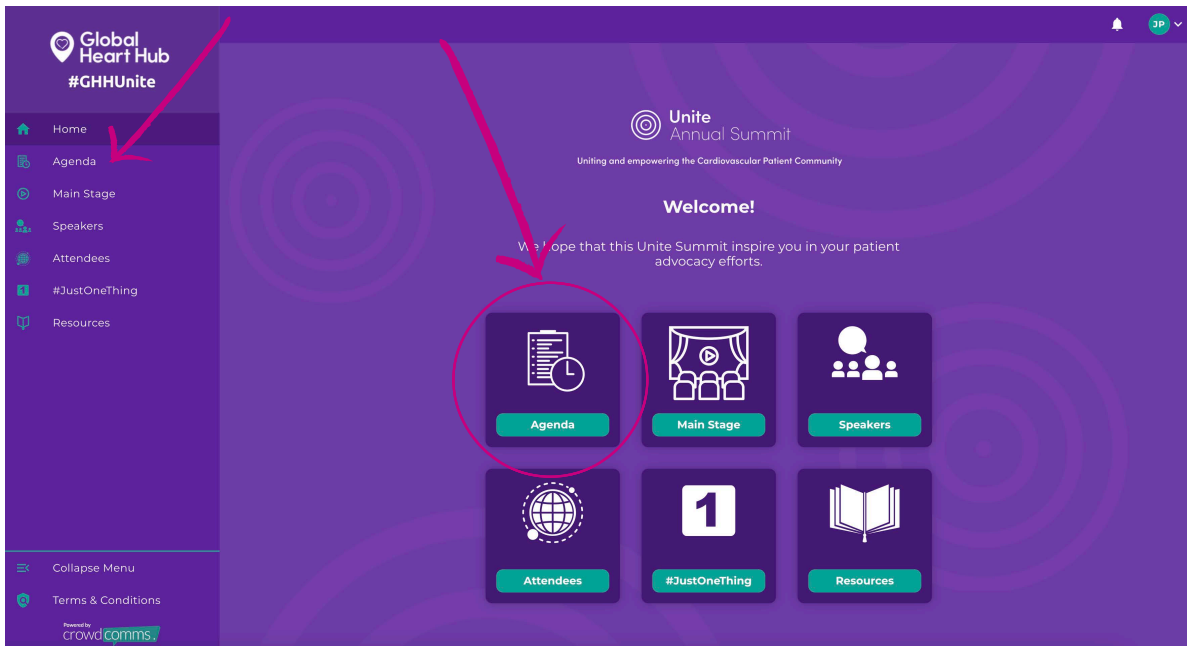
Global Heart Hub
#GHHUnite

Home
Agenda
Main Stage
Speakers
Attendees
#JustOneThing
Resources

Collapse Menu
Terms & Conditions
Powered by crowdcomms

JP

Unite
Annual Summit
Uniting and empowering the Cardiovascular Patient Community

Welcome!

We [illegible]ope that this Unite Summit inspire you in your patient advocacy efforts.

Agenda
Main Stage
Speakers
Attendees
1
#JustOneThing
Resources